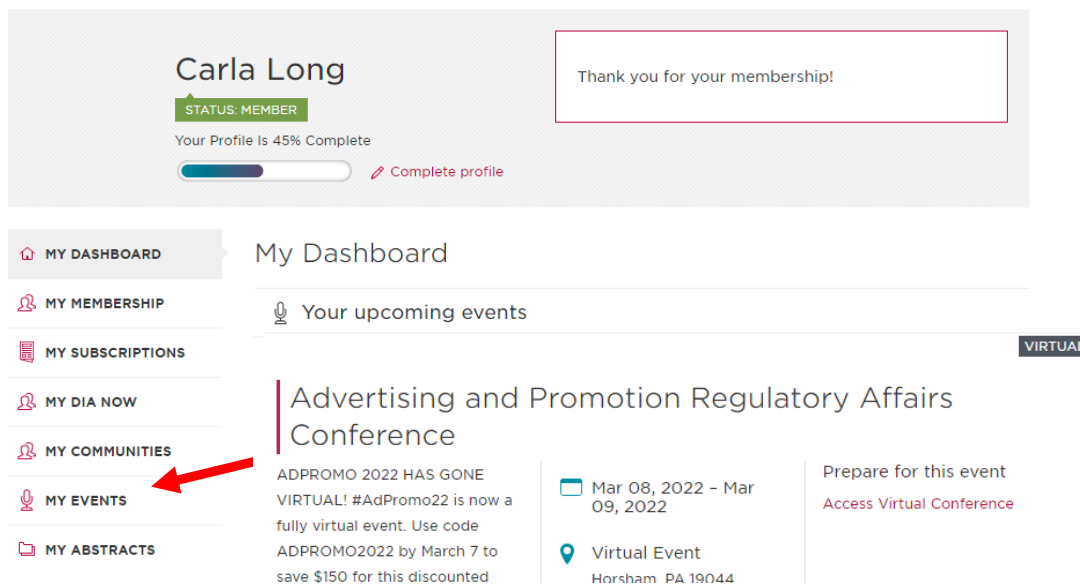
Carla Long

STATUS: MEMBER

Your Profile Is 45% Complete

Complete profile

Thank you for your membership!

MY DASHBOARD

MY MEMBERSHIP

MY SUBSCRIPTIONS

MY DIA NOW

MY COMMUNITIES

MY EVENTS

MY ABSTRACTS

My Dashboard

Your upcoming events

VIRTUAL

Advertising and Promotion Regulatory Affairs Conference

ADPROMO 2022 HAS GONE VIRTUAL! #AdPromo22 is now a fully virtual event. Use code ADPROMO2022 by March 7 to save $150 for this discounted

Mar 08, 2022 – Mar 09, 2022

Virtual Event

Horsham, PA 19044

Prepare for this event

Access Virtual Conference